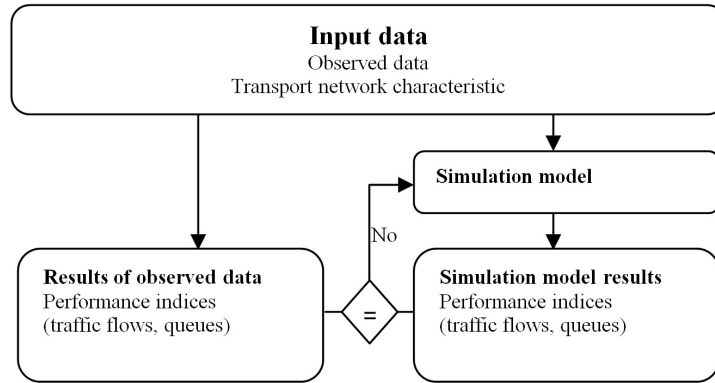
**Input data**
Observed data
Transport network characteristic

**Simulation model**

No

**Results of observed data**
Performance indices
(traffic flows, queues)

=

**Simulation model results**
Performance indices
(traffic flows, queues)